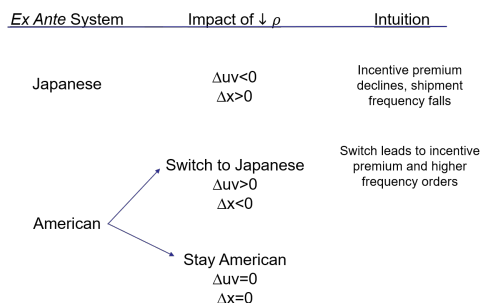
*Ex Ante* System | Impact of $\downarrow \rho$ | Intuition

Japanese

$\Delta$uv<0
$\Delta$x>0

Incentive premium declines, shipment frequency falls

Switch to Japanese
$\Delta$uv>0
$\Delta$x<0

Switch leads to incentive premium and higher frequency orders

American

Stay American
$\Delta$uv=0
$\Delta$x=0